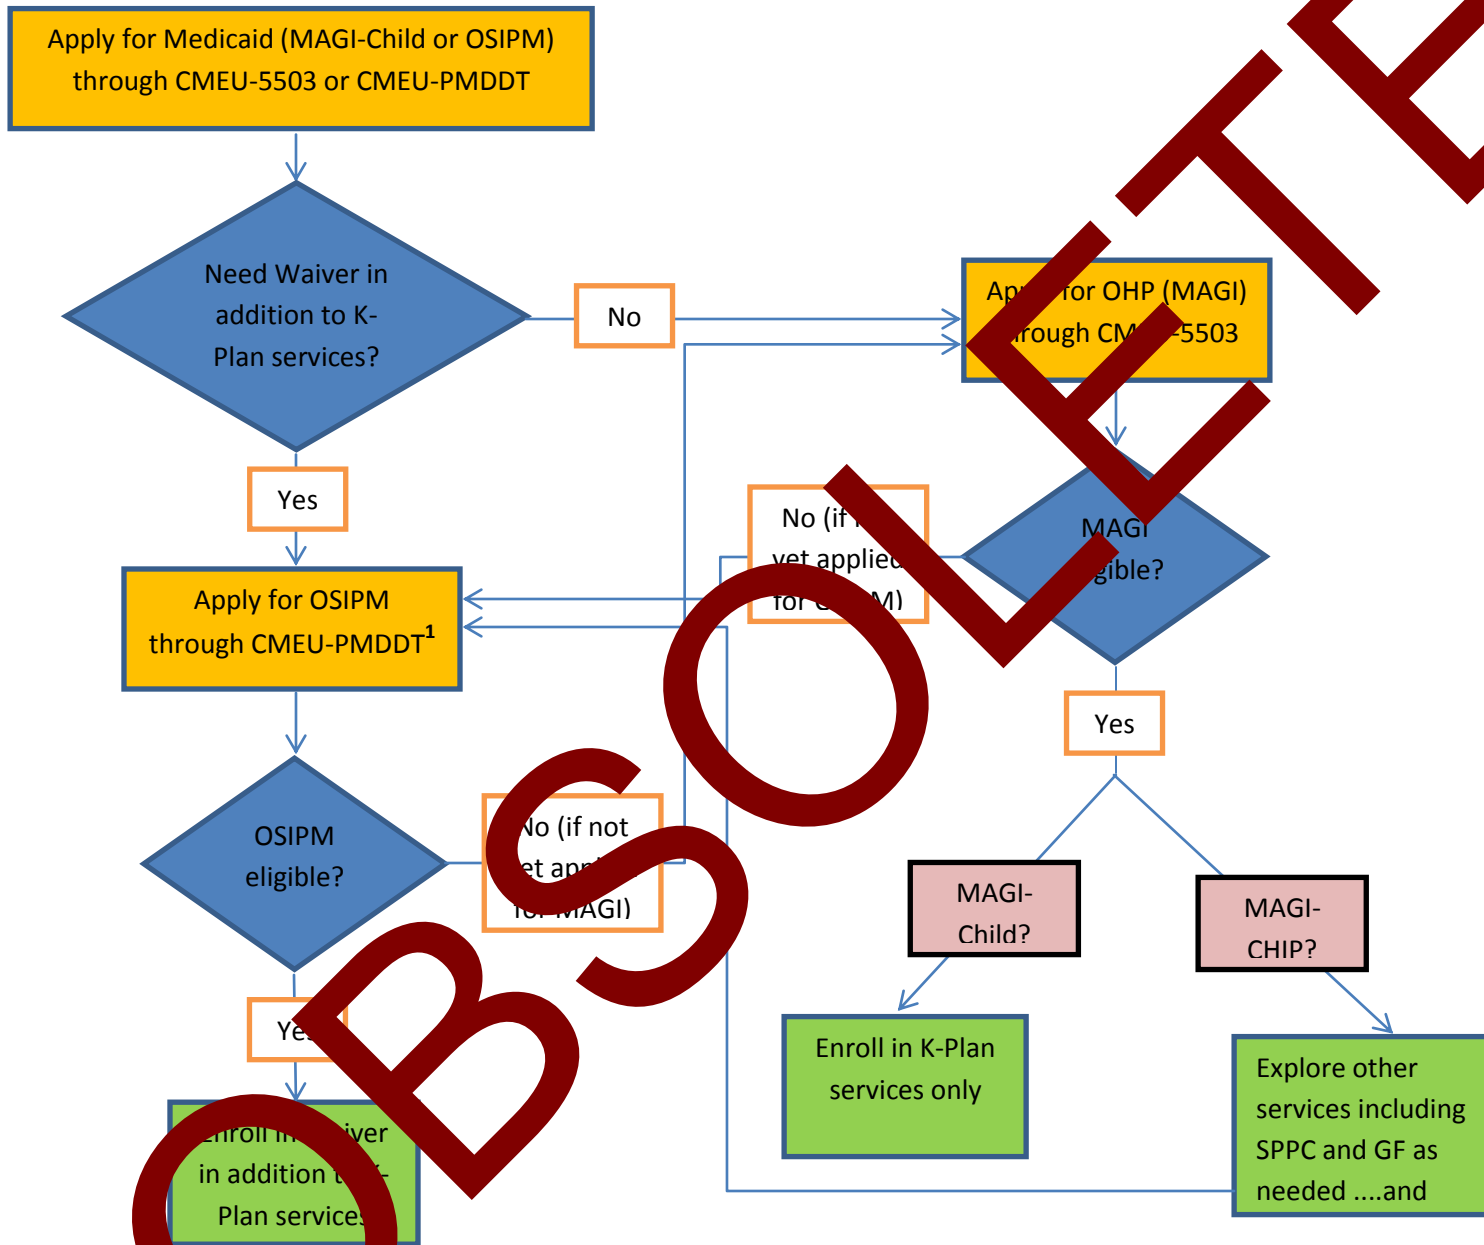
Apply for Medicaid (MAGI-Child or OSIPM) through CMEU-5503 or CMEU-PMDDT

Need Waiver in addition to K-Plan services?

No

Ap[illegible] for OHP (MAGI) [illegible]rough CM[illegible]-5503

Yes

No (if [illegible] yet applied for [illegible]M)

MAGI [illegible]gible?

Apply for OSIPM through CMEU-PMDDT$^1$

Yes

OSIPM eligible?

No (if not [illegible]et ap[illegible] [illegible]MAGI)

MAGI-Child?

MAGI-CHIP?

Ye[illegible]

Enroll in K-Plan services only

Explore other services including SPPC and GF as needed ....and

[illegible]nroll in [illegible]iver in addition t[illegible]-Plan service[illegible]

OBSOLETE